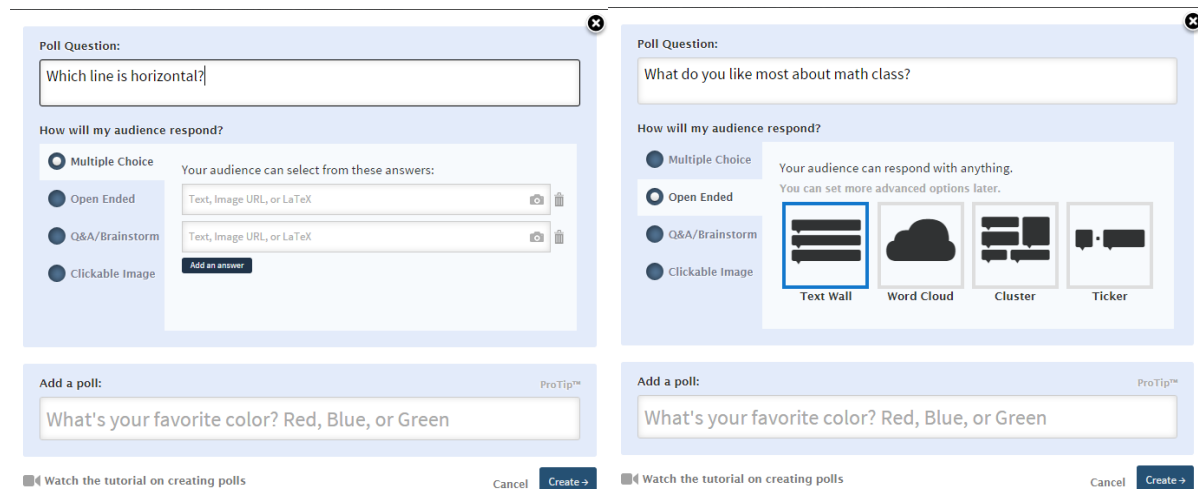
Poll Question:

Which line is horizontal?

How will my audience respond?

Multiple Choice

Open Ended

Q&A/Brainstorm

Clickable Image

Your audience can select from these answers:

Text, Image URL, or LaTeX

Text, Image URL, or LaTeX

Add an answer

Add a poll:

ProTip™

What's your favorite color? Red, Blue, or Green

Watch the tutorial on creating polls

Cancel

Create →

Poll Question:

What do you like most about math class?

How will my audience respond?

Multiple Choice

Open Ended

Q&A/Brainstorm

Clickable Image

Your audience can respond with anything.

You can set more advanced options later.

Text Wall

Word Cloud

Cluster

Ticker

Add a poll:

ProTip™

What's your favorite color? Red, Blue, or Green

Watch the tutorial on creating polls

Cancel

Create →